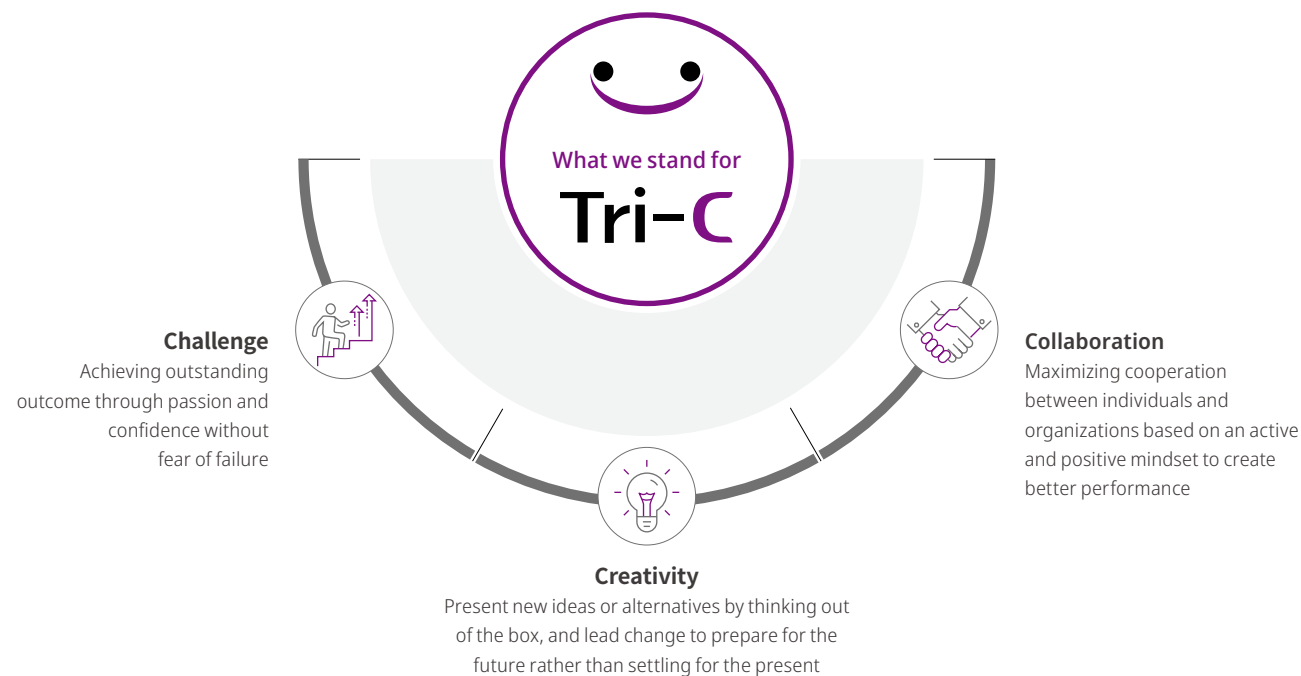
What we stand for

Tri-C

Challenge

Achieving outstanding outcome through passion and confidence without fear of failure

Collaboration

Maximizing cooperation between individuals and organizations based on an active and positive mindset to create better performance

Creativity

Present new ideas or alternatives by thinking out of the box, and lead change to prepare for the future rather than settling for the present